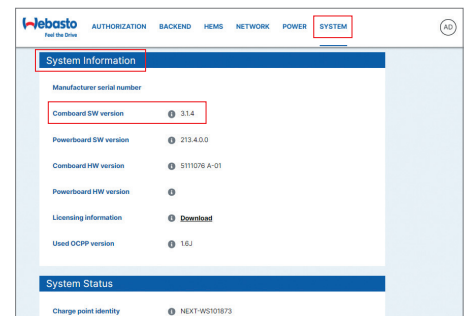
Webasto
Feel the Drive

AUTHORIZATION BACKEND HEMS NETWORK POWER SYSTEM

AD

System Information

Manufacturer serial number

Comboard SW version 3.1.4

Powerboard SW version 213.4.0.0

Comboard HW version 5111076 A-01

Powerboard HW version

Licensing information Download

Used OCPP version 1.6J

System Status

Charge point identity NEXT-WS101873